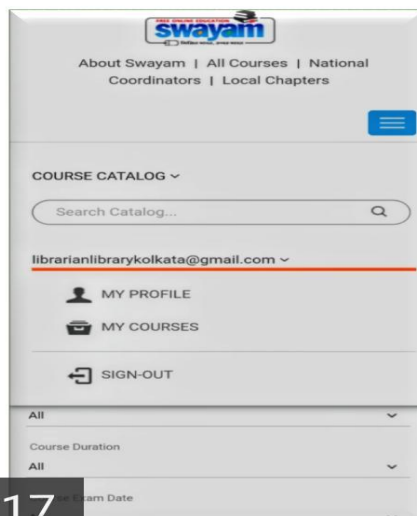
FREE ONLINE EDUCATION
swayam

About Swayam | All Courses | National Coordinators | Local Chapters

COURSE CATALOG

Search Catalog...

librarianlibrarykolkata@gmail.com

MY PROFILE

MY COURSES

SIGN-OUT

All

Course Duration

All

17

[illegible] Exam Date